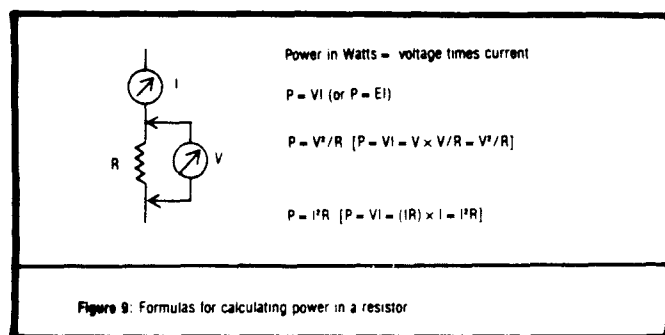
I

R

V

Power in Watts = voltage times current

P = VI (or P = EI)

$P = V^2/R$ $[P = VI = V \times V/R = V^2/R]$

$P = I^2R$ $[P = VI = (IR) \times I = I^2R]$

Figure 9: Formulas for calculating power in a resistor